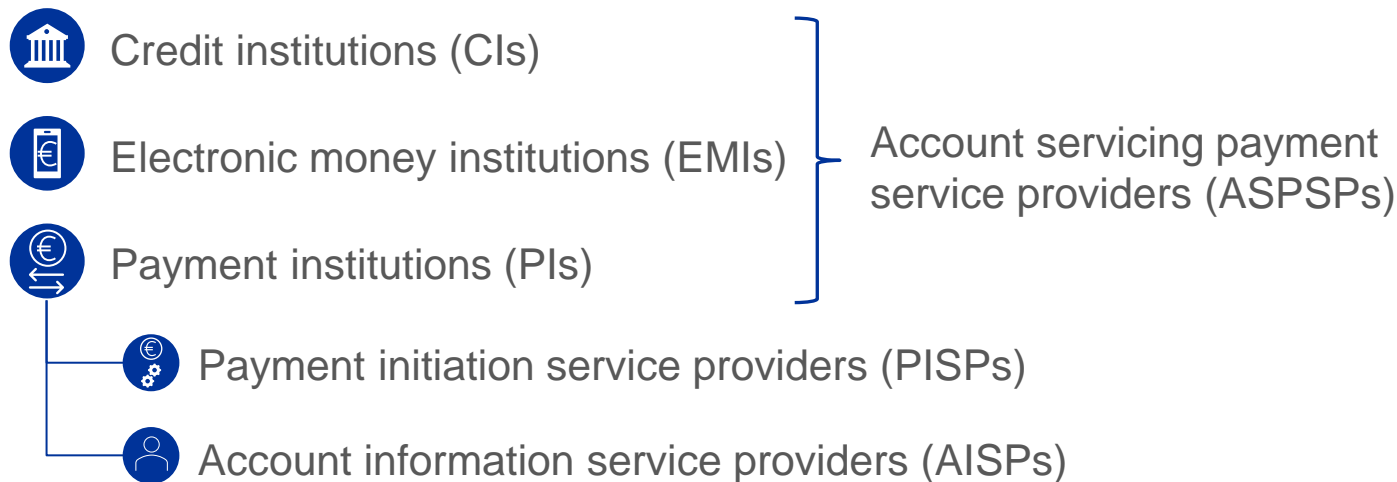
Credit institutions (CIs)

Electronic money institutions (EMIs)

Payment institutions (PIs)

Account servicing payment service providers (ASPSPs)

Payment initiation service providers (PISPs)

Account information service providers (AISPs)